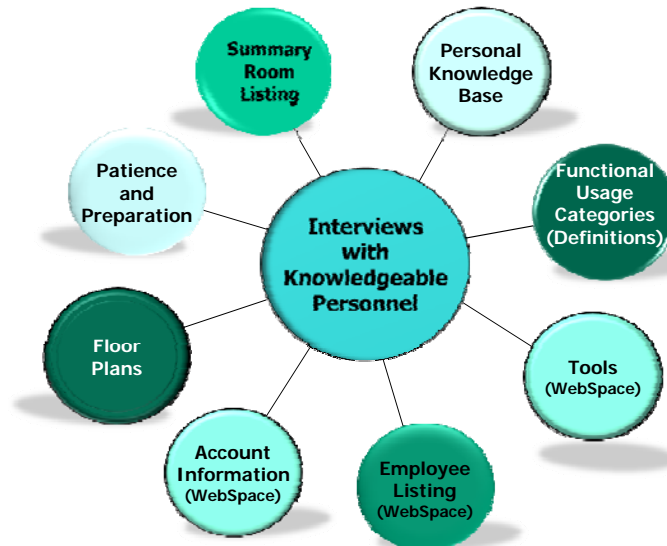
Interviews with Knowledgeable Personnel

Summary Room Listing

Personal Knowledge Base

Functional Usage Categories (Definitions)

Tools (WebSpace)

Employee Listing (WebSpace)

Account Information (WebSpace)

Floor Plans

Patience and Preparation